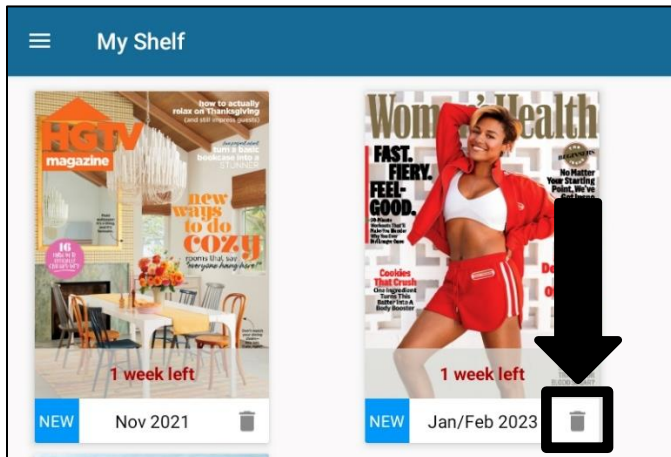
My Shelf

HGTV magazine

how to actually relax on Thanksgiving (and still impress guests!)

turn a basic bookcase into a STUNNER

new ways to do cozy

rooms that say "everyone hang here"

16

1 week left

NEW Nov 2021

Women's Health

FAST. FIERY. FEEL-GOOD.

No Matter Your Starting Point, We've Got You

Cookies That Crush

1 week left

NEW Jan/Feb 2023